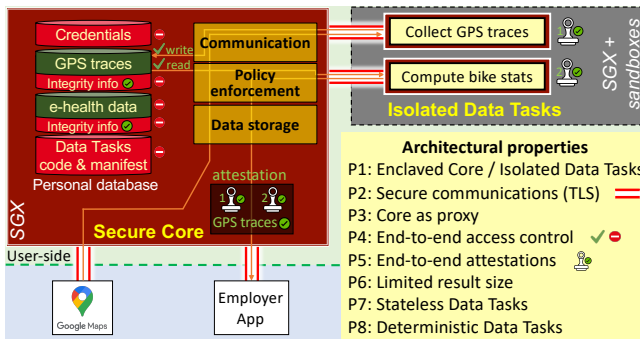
Credentials
GPS traces
Integrity info
e-health data
Integrity info
Data Tasks code & manifest
Personal database
write
read
Communication
Policy enforcement
Data storage
attestation
1
2
GPS traces
SGX
Secure Core
Collect GPS traces
Compute bike stats
Isolated Data Tasks
SGX + sandboxes
Architectural properties
P1: Enclaved Core / Isolated Data Tasks
P2: Secure communications (TLS)
P3: Core as proxy
P4: End-to-end access control
P5: End-to-end attestations
P6: Limited result size
P7: Stateless Data Tasks
P8: Deterministic Data Tasks
User-side
Google Maps
Employer App